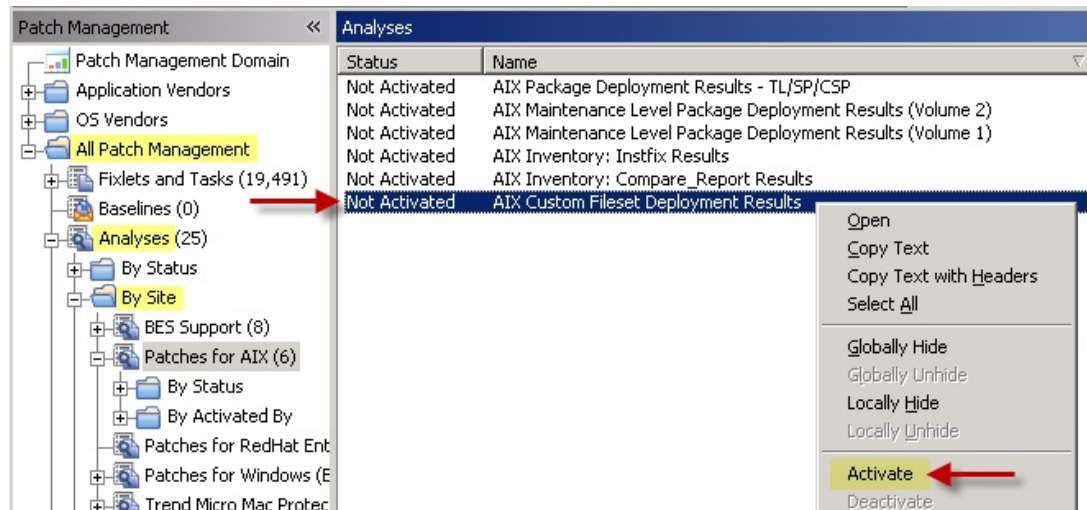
Patch Management «

Patch Management Domain
Application Vendors
OS Vendors
All Patch Management
Fixlets and Tasks (19,491)
Baselines (0)
Analyses (25)
By Status
By Site
BES Support (8)
Patches for AIX (6)
By Status
By Activated By
Patches for RedHat Ent
Patches for Windows (E
Trend Micro Mac Protec

Analyses

| Status | Name |
|---|---|
| Not Activated | AIX Package Deployment Results - TL/SP/CSP |
| Not Activated | AIX Maintenance Level Package Deployment Results (Volume 2) |
| Not Activated | AIX Maintenance Level Package Deployment Results (Volume 1) |
| Not Activated | AIX Inventory: Instfix Results |
| Not Activated | AIX Inventory: Compare_Report Results |
| Not Activated | AIX Custom Fileset Deployment Results |

Open
Copy Text
Copy Text with Headers
Select All
Globally Hide
Globally Unhide
Locally Hide
Locally Unhide
Activate
Deactivate